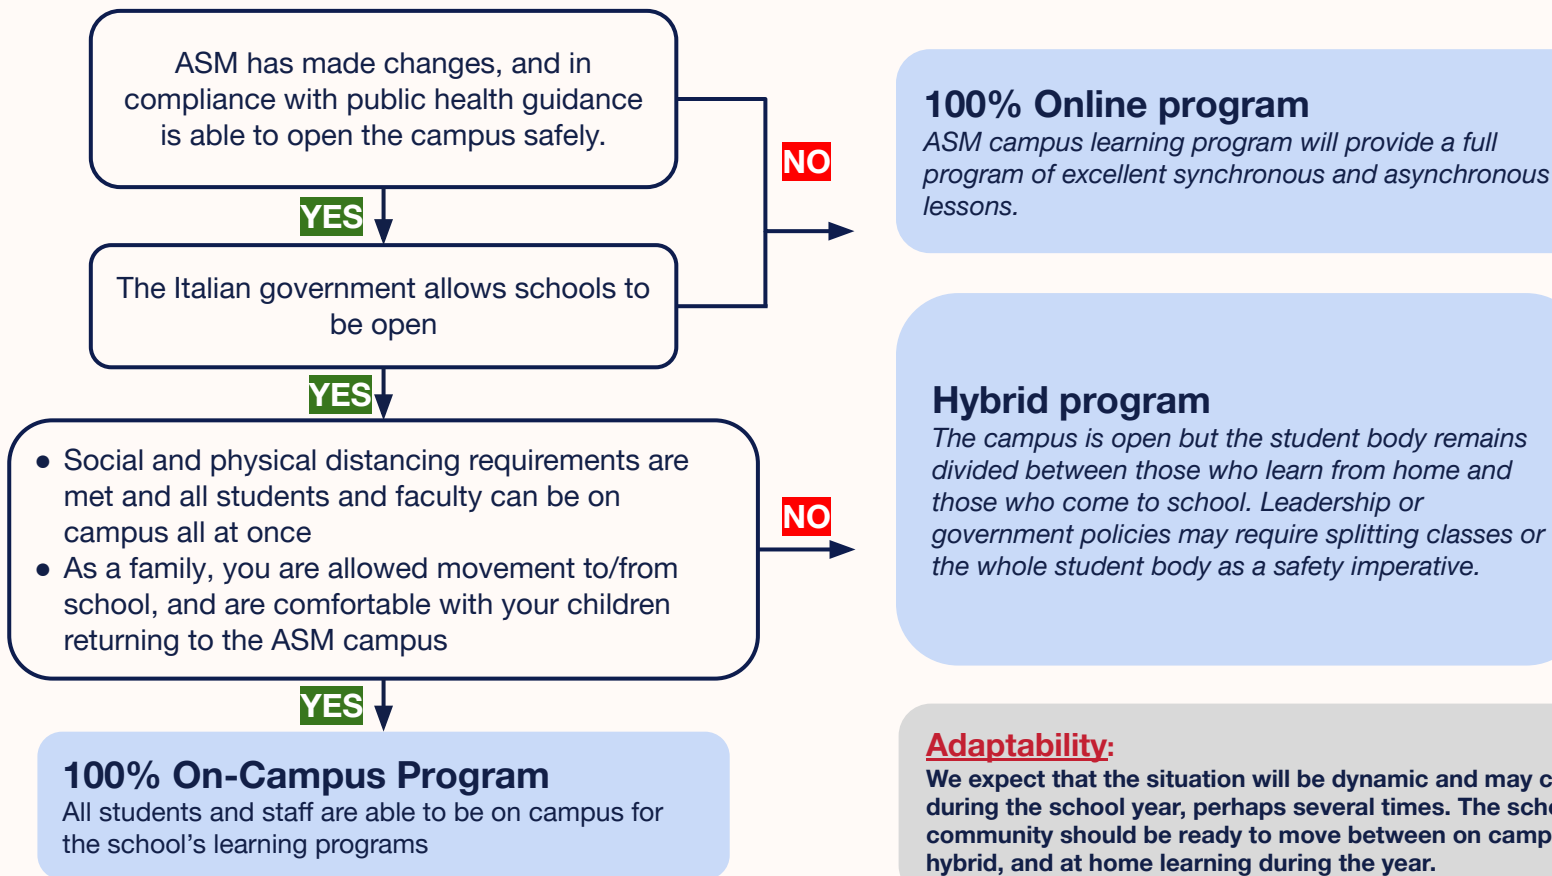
ASM has made changes, and in compliance with public health guidance is able to open the campus safely.

YES

The Italian government allows schools to be open

YES

- Social and physical distancing requirements are met and all students and faculty can be on campus all at once
- As a family, you are allowed movement to/from school, and are comfortable with your children returning to the ASM campus

YES

100% On-Campus Program
All students and staff are able to be on campus for the school's learning programs

NO

100% Online program
ASM campus learning program will provide a full program of excellent synchronous and asynchronous lessons.

NO

Hybrid program
The campus is open but the student body remains divided between those who learn from home and those who come to school. Leadership or government policies may require splitting classes or the whole student body as a safety imperative.

Adaptability:
We expect that the situation will be dynamic and may c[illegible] during the school year, perhaps several times. The sch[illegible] community should be ready to move between on camp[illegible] hybrid, and at home learning during the year.